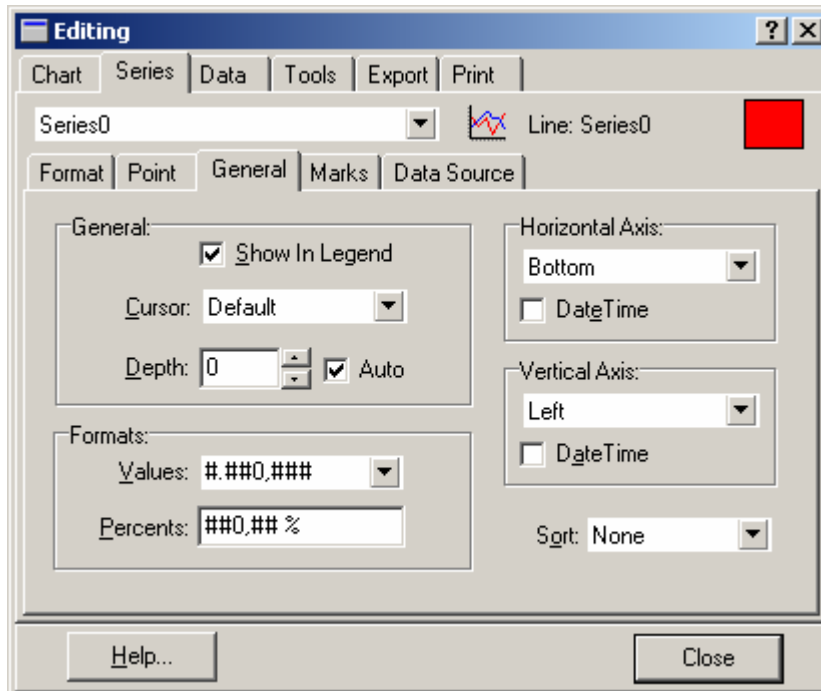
Editing

? X

Chart | Series | Data | Tools | Export | Print

Series0

Line: Series0

Format | Point | General | Marks | Data Source

General:

Show In Legend

Cursor: Default

Depth: 0

Auto

Formats:

Values: #.##0,###

Percents: ##0,## %

Horizontal Axis:

Bottom

DateTime

Vertical Axis:

Left

DateTime

Sort: None

Help...

Close